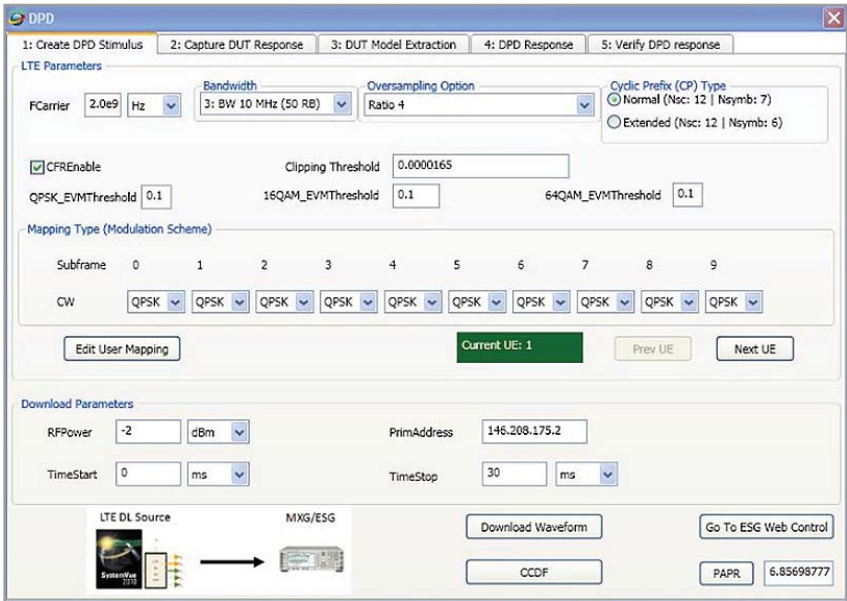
DPD

1: Create DPD Stimulus | 2: Capture DUT Response | 3: DUT Model Extraction | 4: DPD Response | 5: Verify DPD response

LTE Parameters

FCarrier 2.0e9 Hz

Bandwidth
3: BW 10 MHz (50 RB)

Oversampling Option
Ratio 4

Cyclic Prefix (CP) Type
Normal (Nsc: 12 | Nsymb: 7)
Extended (Nsc: 12 | Nsymb: 6)

CFREnable

Clipping Threshold 0.0000165

QPSK_EVMThreshold 0.1

16QAM_EVMThreshold 0.1

64QAM_EVMThreshold 0.1

Mapping Type (Modulation Scheme)

| Subframe | 0 | 1 | 2 | 3 | 4 | 5 | 6 | 7 | 8 | 9 |
|---|---|---|---|---|---|---|---|---|---|---|
| CW | QPSK | QPSK | QPSK | QPSK | QPSK | QPSK | QPSK | QPSK | QPSK | QPSK |

Edit User Mapping

Current UE: 1

Prev UE

Next UE

Download Parameters

RFPower -2 dBm

PrimAddress 146.208.175.2

TimeStart 0 ms

TimeStop 30 ms

LTE DL Source

SystemVue 2010

MXG/ESG

Download Waveform

Go To ESG Web Control

CCDF

PAPR 6.85698777